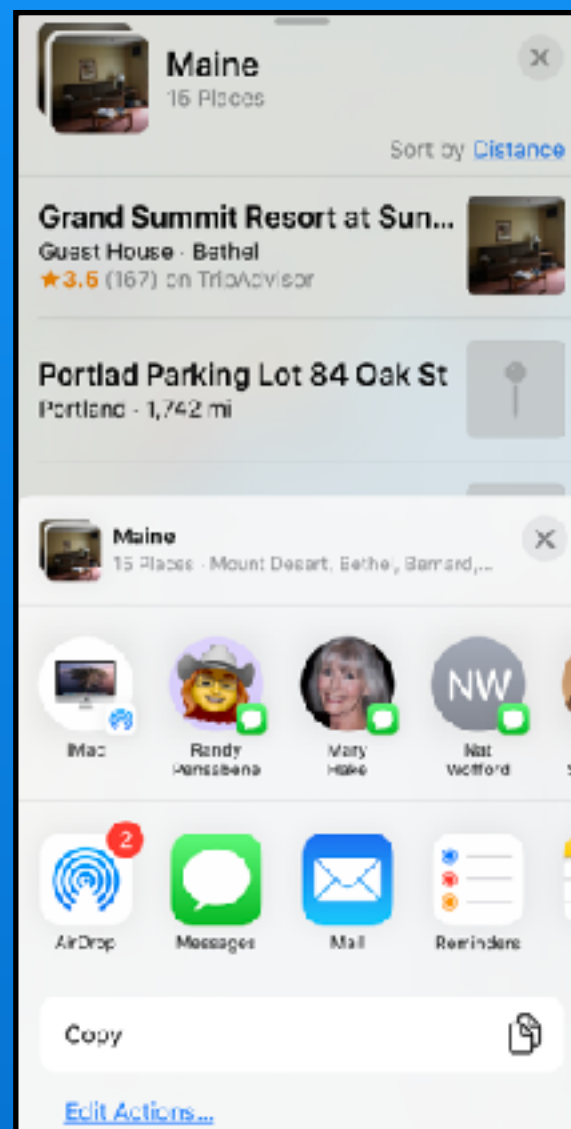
Maine
15 Places

Sort by Distance

Grand Summit Resort at Sun...
Guest House · Bethel
★3.5 (167) on TripAdvisor

Portlad Parking Lot 84 Oak St
Portland · 1,742 mi

Maine
15 Places · Mount Desert, Bethel, Barnard,...

iMac

Randy Pensabena

Mary Hake

NW
Nat Wofford

2
AirDrop

Messages

Mail

Reminders

Copy

Edit Actions...